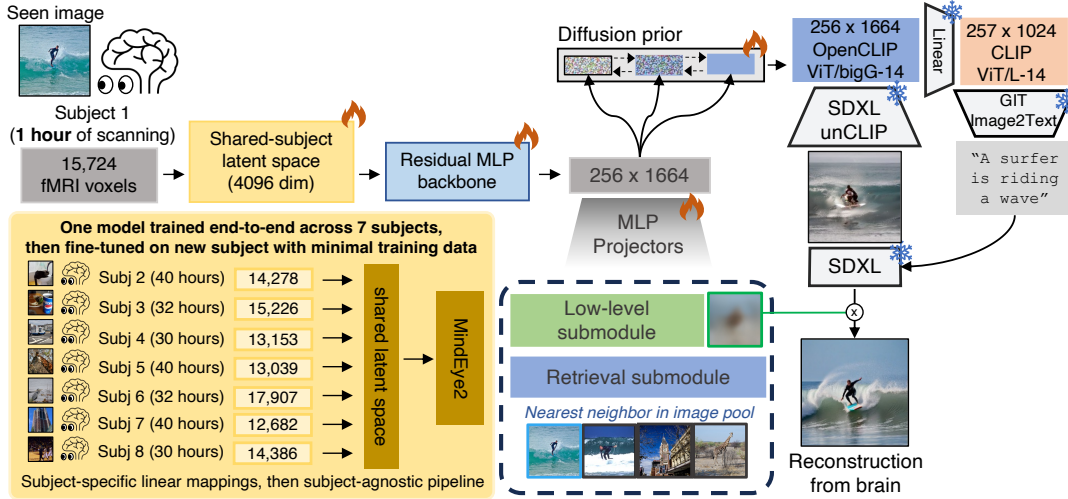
Seen image

Subject 1
(1 hour of scanning)

15,724
fMRI voxels

Shared-subject
latent space
(4096 dim)

Residual MLP
backbone

256 x 1664

MLP
Projectors

Diffusion prior

256 x 1664
OpenCLIP
ViT/bigG-14

Linear

257 x 1024
CLIP
ViT/L-14

SDXL
unCLIP

GIT
Image2Text

"A surfer is riding a wave"

SDXL

One model trained end-to-end across 7 subjects, then fine-tuned on new subject with minimal training data

| | |
|---|---|
| Subj 2 (40 hours) | 14,278 |
| Subj 3 (32 hours) | 15,226 |
| Subj 4 (30 hours) | 13,153 |
| Subj 5 (40 hours) | 13,039 |
| Subj 6 (32 hours) | 17,907 |
| Subj 7 (40 hours) | 12,682 |
| Subj 8 (30 hours) | 14,386 |

shared latent space

MindEye2

Subject-specific linear mappings, then subject-agnostic pipeline

Low-level
submodule

Retrieval submodule

Nearest neighbor in image pool

x

Reconstruction
from brain